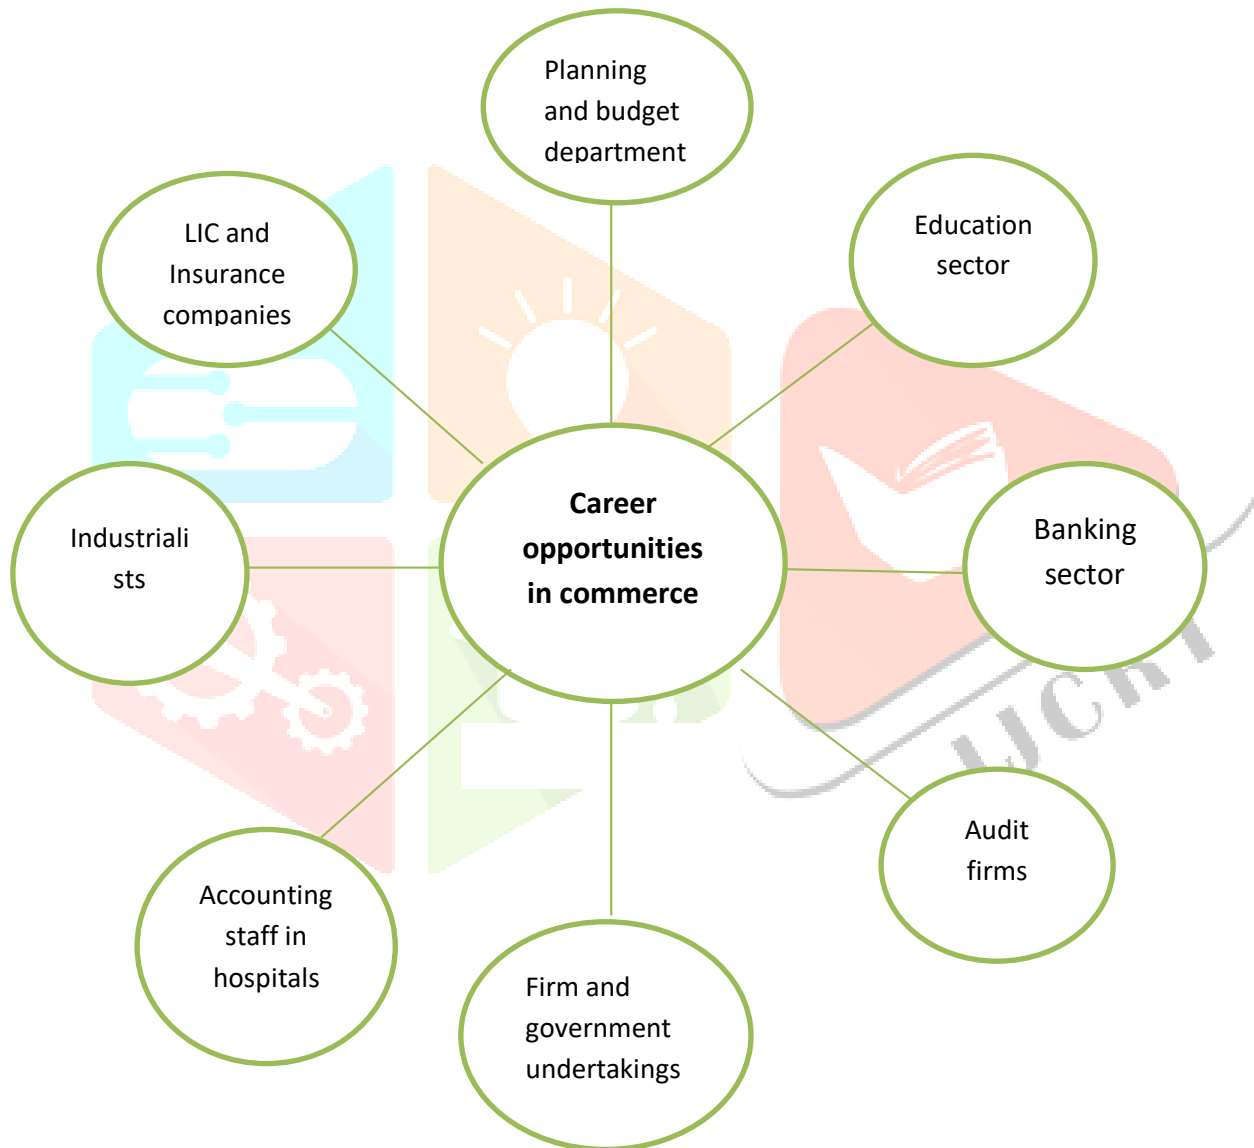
Career opportunities in commerce

Planning and budget department

Education sector

LIC and Insurance companies

Industriali sts

Banking sector

Audit firms

Accounting staff in hospitals

Firm and government undertakings

IJCRT